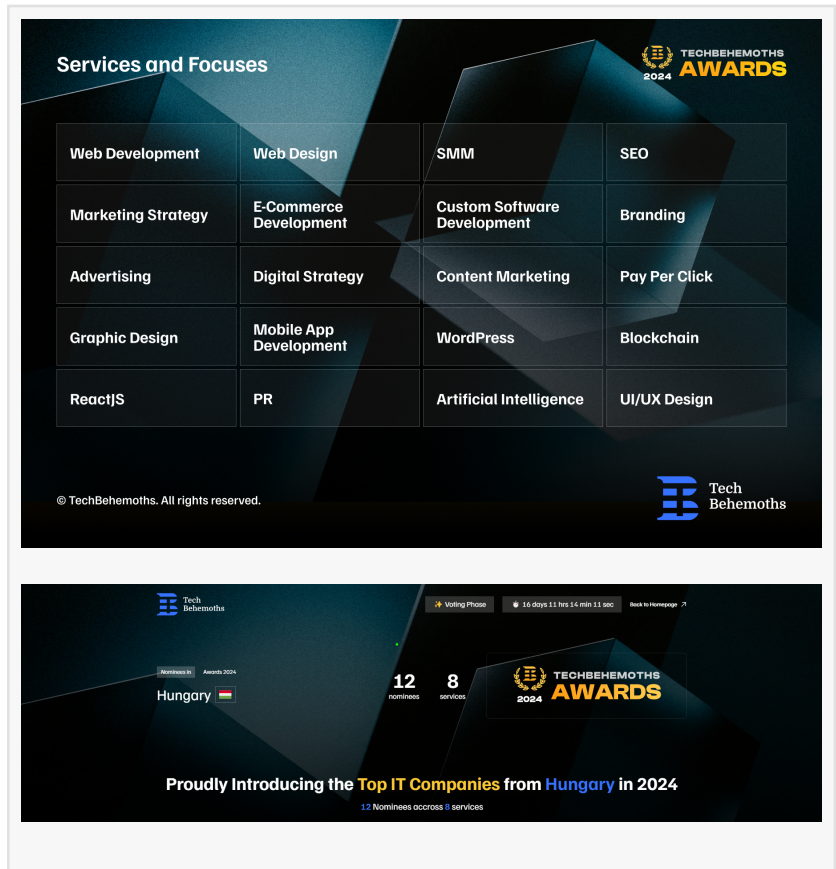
Services and Focuses

TECHBEHEMOTHS 2024 AWARDS

| Web Development | Web Design | SMM | SEO |
|---|---|---|---|
| Marketing Strategy | E-Commerce Development | Custom Software Development | Branding |
| Advertising | Digital Strategy | Content Marketing | Pay Per Click |
| Graphic Design | Mobile App Development | WordPress | Blockchain |
| ReactJS | PR | Artificial Intelligence | UI/UX Design |

© TechBehemoths. All rights reserved.

Tech Behemoths

Tech Behemoths

✨ Voting Phase

16 days 11 hrs 14 min 11 sec

Back to Homepage ↗

Nominees in Awards 2024

Hungary

12 nominees

8 services

TECHBEHEMOTHS 2024 AWARDS

Proudly Introducing the Top IT Companies from Hungary in 2024

12 Nominees accross 8 services